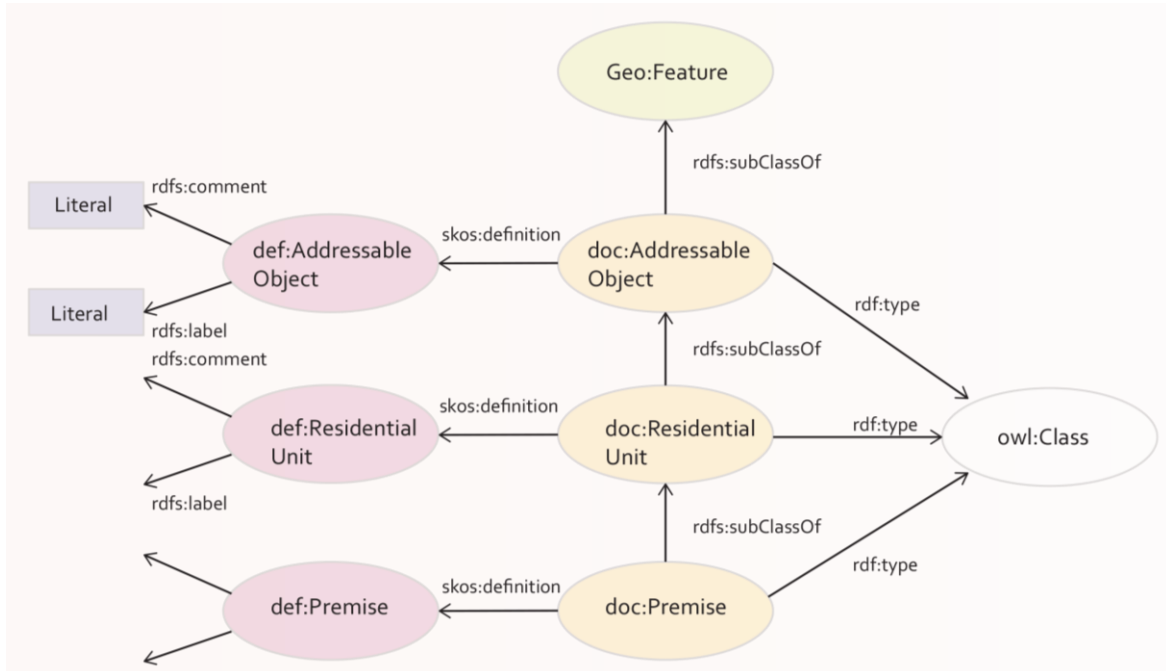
Geo:Feature

rdfs:subClassOf

rdfs:comment

Literal

def:Addressable Object

skos:definition

doc:Addressable Object

Literal

rdfs:label

rdf:type

rdfs:comment

rdfs:subClassOf

skos:definition

def:Residential Unit

doc:Residential Unit

rdf:type

owl:Class

rdfs:label

rdfs:subClassOf

rdf:type

skos:definition

def:Premise

doc:Premise